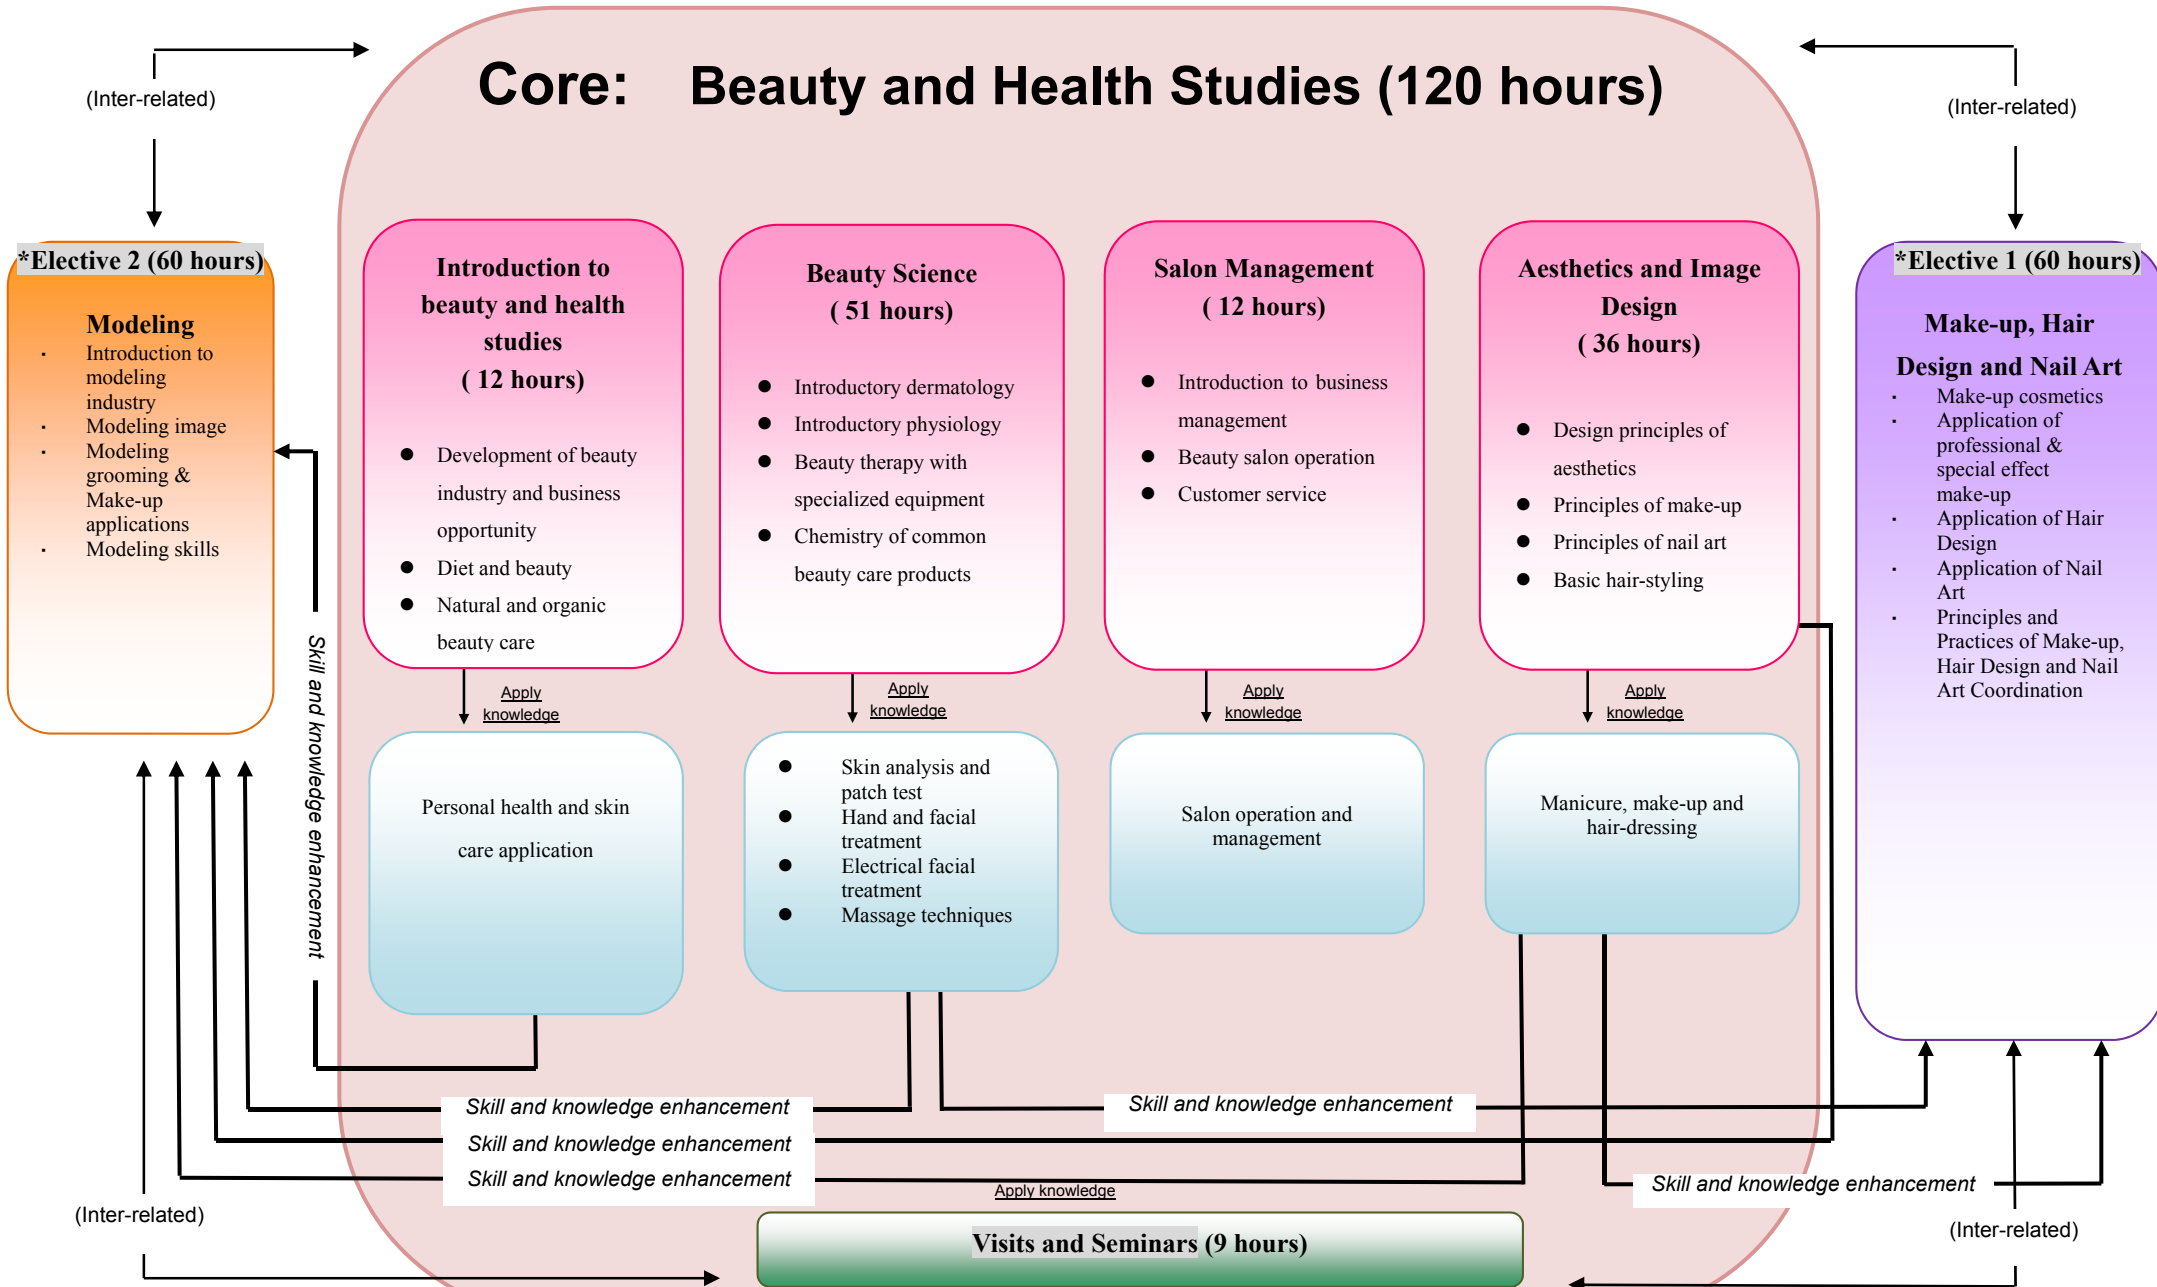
(Inter-related)

Core: Beauty and Health Studies (120 hours)

(Inter-related)

*Elective 2 (60 hours)

Modeling
- Introduction to modeling industry
- Modeling image
- Modeling grooming & Make-up applications
- Modeling skills

Introduction to beauty and health studies
( 12 hours)
- Development of beauty industry and business opportunity
- Diet and beauty
- Natural and organic beauty care

Beauty Science
( 51 hours)
- Introductory dermatology
- Introductory physiology
- Beauty therapy with specialized equipment
- Chemistry of common beauty care products

Salon Management
( 12 hours)
- Introduction to business management
- Beauty salon operation
- Customer service

Aesthetics and Image Design
( 36 hours)
- Design principles of aesthetics
- Principles of make-up
- Principles of nail art
- Basic hair-styling

*Elective 1 (60 hours)

Make-up, Hair Design and Nail Art
- Make-up cosmetics
- Application of professional & special effect make-up
- Application of Hair Design
- Application of Nail Art
- Principles and Practices of Make-up, Hair Design and Nail Art Coordination

Apply knowledge

Apply knowledge

Apply knowledge

Apply knowledge

Skill and knowledge enhancement

Personal health and skin care application

- Skin analysis and patch test
- Hand and facial treatment
- Electrical facial treatment
- Massage techniques

Salon operation and management

Manicure, make-up and hair-dressing

Skill and knowledge enhancement

Skill and knowledge enhancement

Skill and knowledge enhancement

Skill and knowledge enhancement

Skill and knowledge enhancement

Apply knowledge

(Inter-related)

Visits and Seminars (9 hours)

(Inter-related)